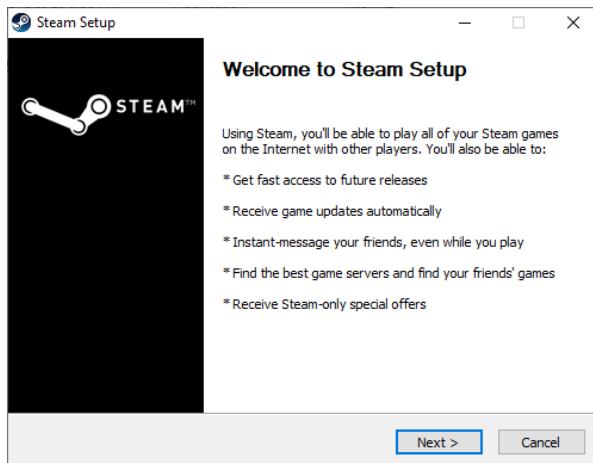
Steam Setup

STEAM™

Welcome to Steam Setup

Using Steam, you'll be able to play all of your Steam games on the Internet with other players. You'll also be able to:

* Get fast access to future releases

* Receive game updates automatically

* Instant-message your friends, even while you play

* Find the best game servers and find your friends' games

* Receive Steam-only special offers

Next >

Cancel